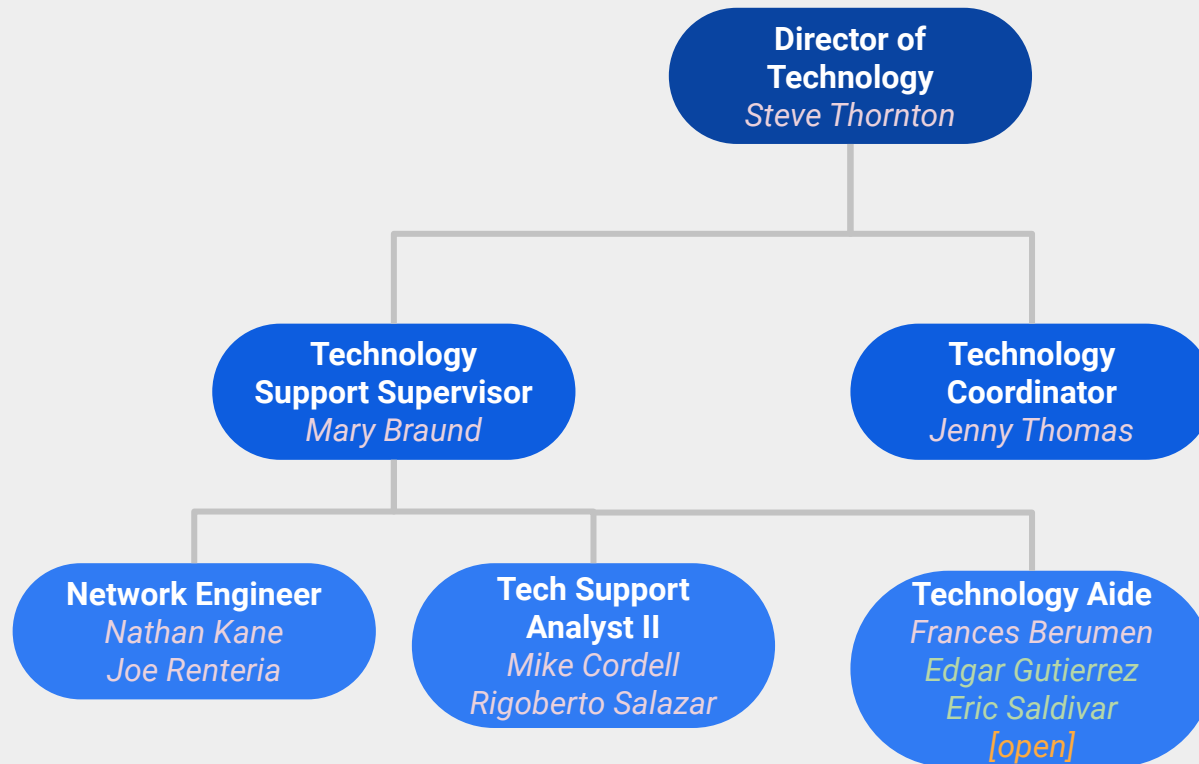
Director of Technology
Steve Thornton

Technology Support Supervisor
Mary Braund

Technology Coordinator
Jenny Thomas

Network Engineer
Nathan Kane
Joe Renteria

Tech Support Analyst II
Mike Cordell
Rigoberto Salazar

Technology Aide
Frances Berumen
Edgar Gutierrez
Eric Saldivar
[open]